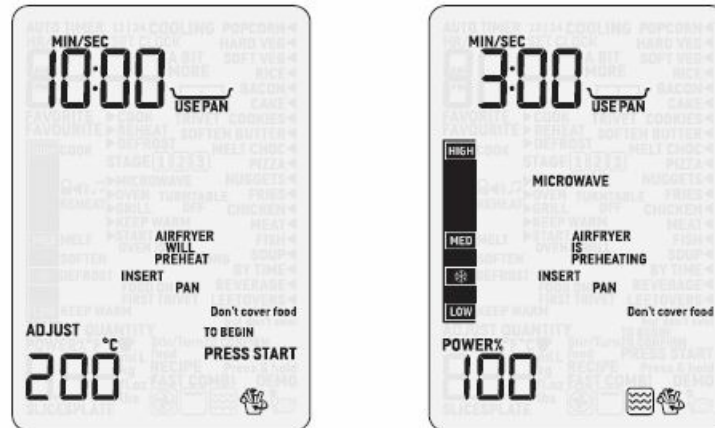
MIN/SEC
10:00
USE PAN

AIRFRYER
WILL
PREHEAT
INSERT
PAN
Don't cover food
TO BEGIN
ADJUST
°C
PRESS START
200

MIN/SEC
3:00
USE PAN
HIGH
MICROWAVE
MED
AIRFRYER
IS
PREHEATING
INSERT
PAN
LOW
Don't cover food
POWER%
100